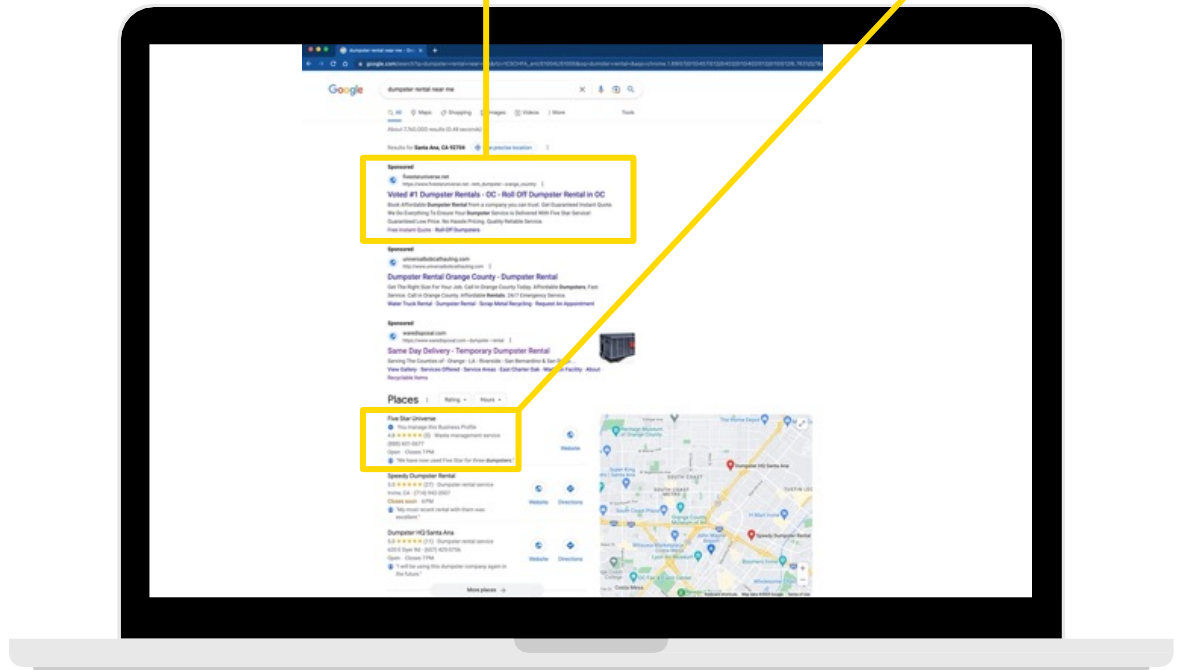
dumpster rental near me - Go ×

google.com/search?q=dumpster+rental+near+me

Google

dumpster rental near me

All Maps Shopping Images Videos More Tools

About 7,760,000 results (0.48 seconds)

Results for Santa Ana, CA 92704 · Use precise location

Sponsored
fivestaruniverse.net
https://www.fivestaruniverse.net › rent_dumpster › orange_county
Voted #1 Dumpster Rentals - OC - Roll Off Dumpster Rental in OC
Book Affordable Dumpster Rental from a company you can trust. Get Guaranteed Instant Quote. We Do Everything To Ensure Your Dumpster Service Is Delivered With Five Star Service! Guaranteed Low Price. No Hassle Pricing. Quality Reliable Service.
Free Instant Quote · Roll Off Dumpsters

Sponsored
universalbobcathauling.com
http://www.universalbobcathauling.com
Dumpster Rental Orange County - Dumpster Rental
Get The Right Size For Your Job. Call In Orange County Today. Affordable Dumpsters, Fast Service. Call in Orange County. Affordable Rentals. 24/7 Emergency Service.
Water Truck Rental · Dumpster Rental · Scrap Metal Recycling · Request An Appointment

Sponsored
wasdisposal.com
https://www.wasdisposal.com › dumpster › rental
Same Day Delivery - Temporary Dumpster Rental
Serving The Counties of: Orange · LA · Riverside · San Bernardino & San Diego
View Gallery · Services Offered · Service Areas · East Charter Oak · Waste Facility · About Recyclable Items

Places
Rating Hours

Five Star Universe
You manage this Business Profile
4.8 ★★★★★ (5) · Waste management service
(888) 601-0677
Open · Closes 7 PM
"We have now used Five Star for three dumpsters."
Website

Speedy Dumpster Rental
5.0 ★★★★★ (27) · Dumpster rental service
Irvine, CA · (714) 942-0007
Closes soon · 4 PM
"My most recent rental with them was excellent."
Website Directions

Dumpster HQ Santa Ana
5.0 ★★★★★ (11) · Dumpster rental service
620 E Dyer Rd · (657) 405-0736
Open · Closes 7 PM
"I will be using this dumpster company again in the future."
Website Directions

More places →

Dumpster HQ Santa Ana
Speedy Dumpster Rental
SOUTH COAST
TUSTIN
Costa Mesa
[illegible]